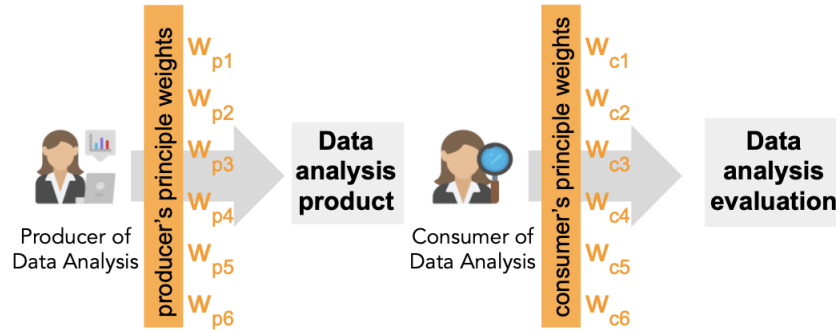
Producer of Data Analysis

producer's principle weights

$W_{p1}$
$W_{p2}$
$W_{p3}$
$W_{p4}$
$W_{p5}$
$W_{p6}$

Data analysis product

Consumer of Data Analysis

consumer's principle weights

$W_{c1}$
$W_{c2}$
$W_{c3}$
$W_{c4}$
$W_{c5}$
$W_{c6}$

Data analysis evaluation